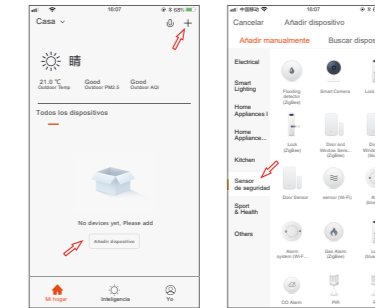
16:07

Casa

晴

21.0 ℃
Outdoor Temp

Good
Outdoor PM2.5

Good
Outdoor AQI

Todos los dispositivos

No devices yet, Please add

Añadir dispositivo

Mi hogar

Inteligencia

Yo

16:07

Cancelar

Añadir dispositivo

Añadir manualmente

Buscar dispos

Electrical

Smart Lighting

Home Appliances I

Home Appliance...

Kitchen

Sensor de seguridad

Sport & Health

Others

Flooding detector (ZigBee)

Smart Camera

Lock

Lock (ZigBee)

Door and Window Sens... (ZigBee)

Door Sensor

sensor (Wi-Fi)

Alarm system (Wi-F...

Gas Alarm (ZigBee)

CO Alarm

PIR